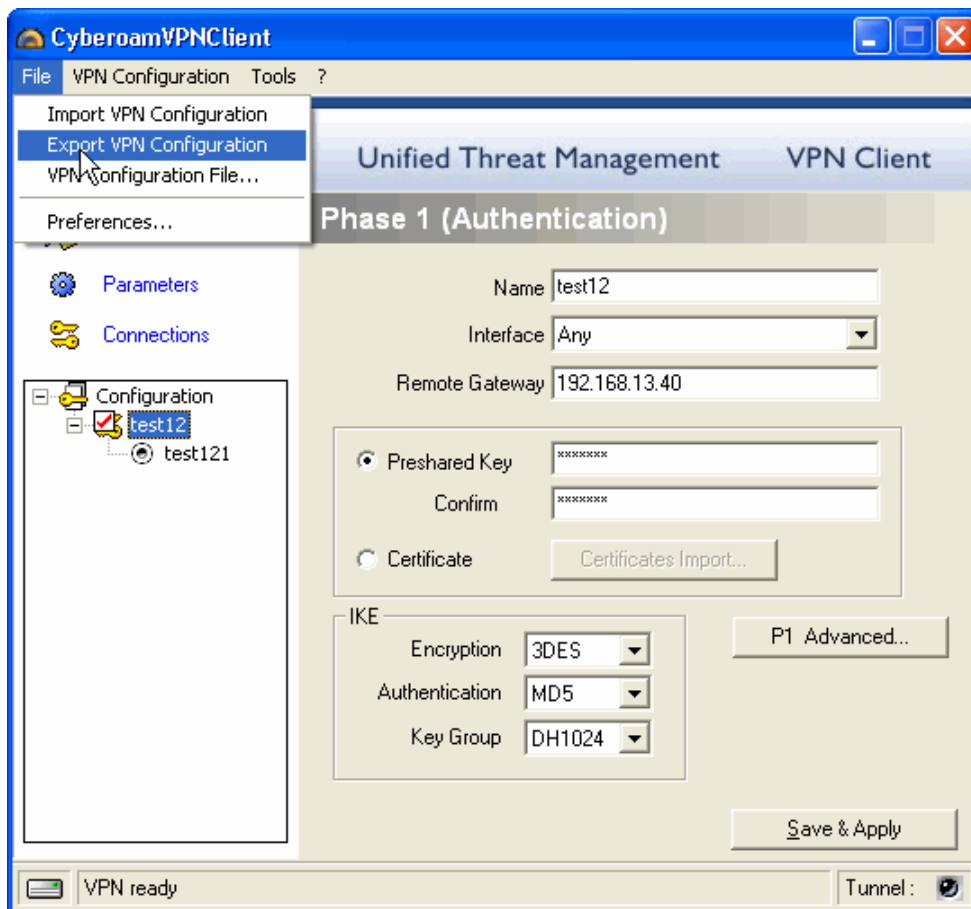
CyberoamVPNClient

File VPN Configuration Tools ?

Import VPN Configuration
Export VPN Configuration
VPN Configuration File...
Preferences...

Unified Threat Management VPN Client

Phase 1 (Authentication)

Parameters

Connections

Configuration
test12
test121

Name test12
Interface Any
Remote Gateway 192.168.13.40

Preshared Key *******
Confirm *******
Certificate Certificates Import...

IKE
Encryption 3DES
Authentication MD5
Key Group DH1024

P1 Advanced...

Save & Apply

VPN ready

Tunnel :